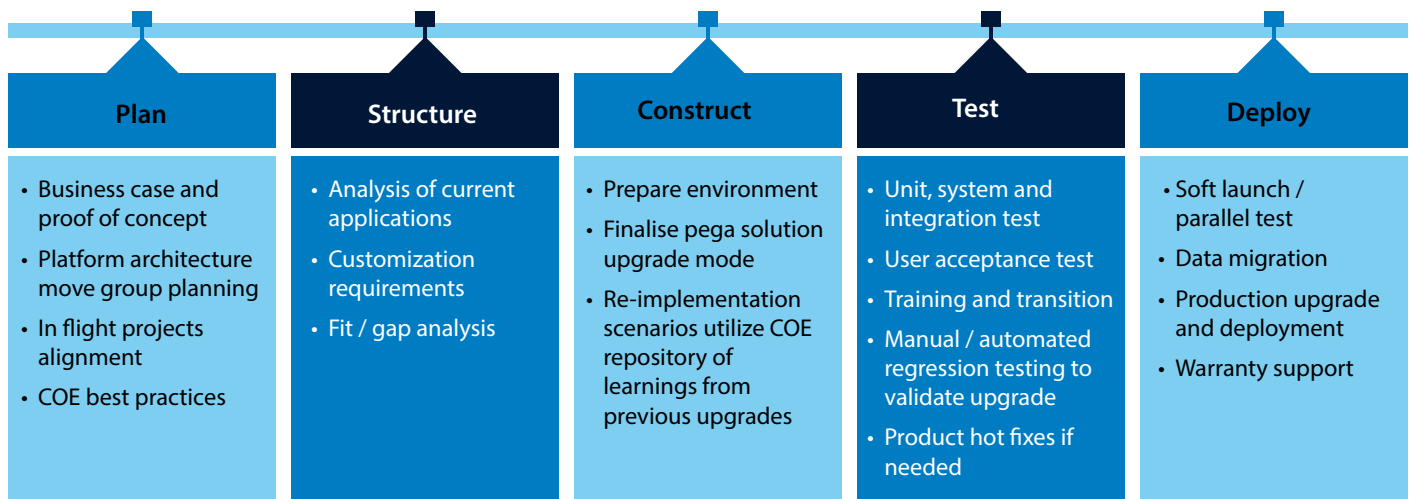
Plan

- Business case and proof of concept
- Platform architecture move group planning
- In flight projects alignment
- COE best practices

Structure

- Analysis of current applications
- Customization requirements
- Fit / gap analysis

Construct

- Prepare environment
- Finalise pega solution upgrade mode
- Re-implementation scenarios utilize COE repository of learnings from previous upgrades

Test

- Unit, system and integration test
- User acceptance test
- Training and transition
- Manual / automated regression testing to validate upgrade
- Product hot fixes if needed

Deploy

- Soft launch / parallel test
- Data migration
- Production upgrade and deployment
- Warranty support